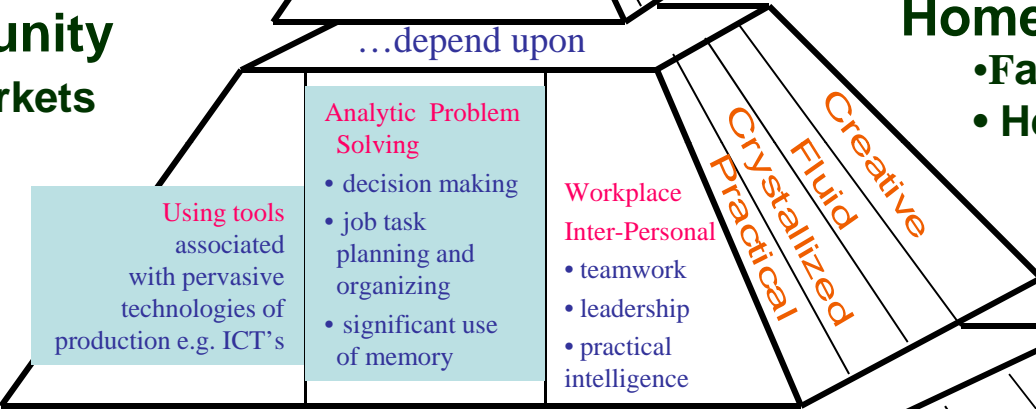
unity
rkets

…depend upon

Using tools associated with pervasive technologies of production e.g. ICT's

Analytic Problem Solving
• decision making
• job task planning and organizing
• significant use of memory

Workplace Inter-Personal
• teamwork
• leadership
• practical intelligence

Creative
Fluid
Crystalized
Practical

Home
•Fa
• H